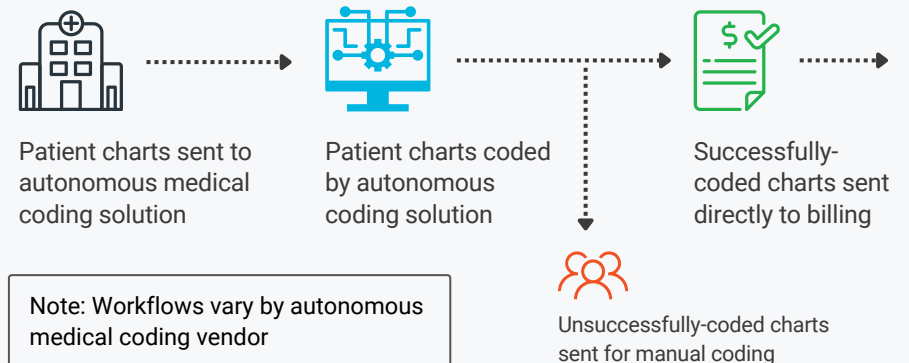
Patient charts sent to autonomous medical coding solution

Patient charts coded by autonomous coding solution

Successfully-coded charts sent directly to billing

Unsuccessfully-coded charts sent for manual coding

Note: Workflows vary by autonomous medical coding vendor